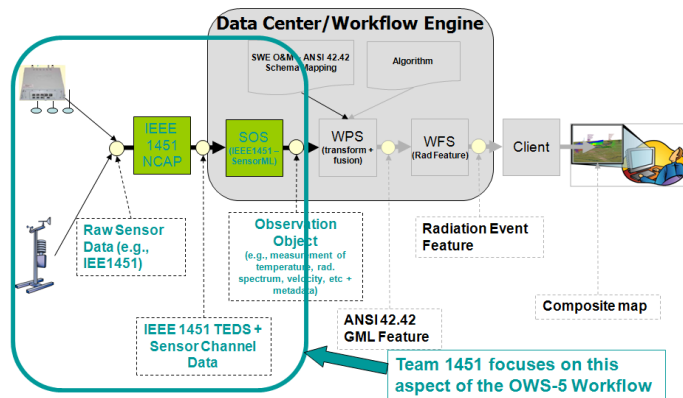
Data Center/Workflow Engine

SWE O&M - ANSI 42.42 Schema Mapping

Algorithm

IEEE 1451 NCAP

SOS (IEEE1451 – SensorML)

WPS (transform + fusion)

WFS (Rad Feature)

Client

Raw Sensor Data (e.g., IEE1451)

Observation Object (e.g., measurement of temperature, rad. spectrum, velocity, etc + metadata)

Radiation Event Feature

Composite map

ANSI 42.42 GML Feature

IEEE 1451 TEDS + Sensor Channel Data

Team 1451 focuses on this aspect of the OWS-5 Workflow